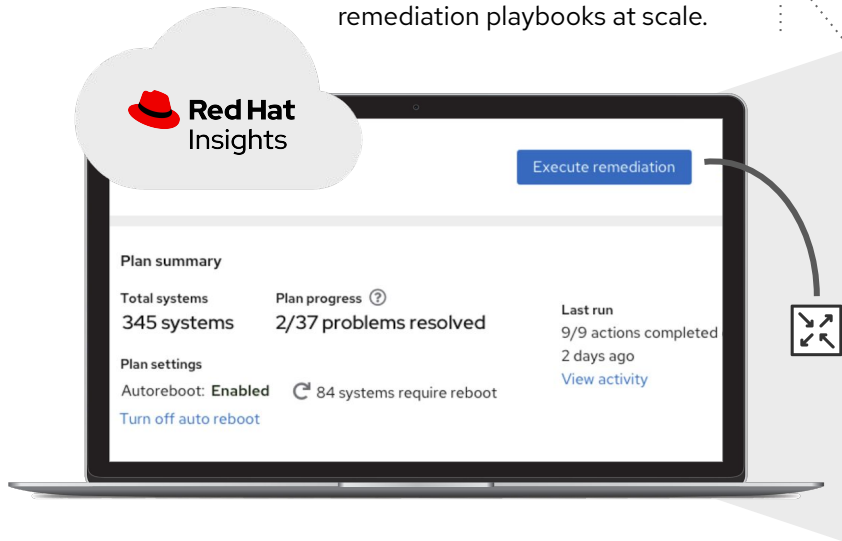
remediation playbooks at scale.

Red Hat
Insights

Execute remediation

Plan summary

Total systems
345 systems

Plan progress
2/37 problems resolved

Last run
9/9 actions completed
2 days ago
View activity

Plan settings
Autoreboot: Enabled
84 systems require reboot
Turn off auto reboot